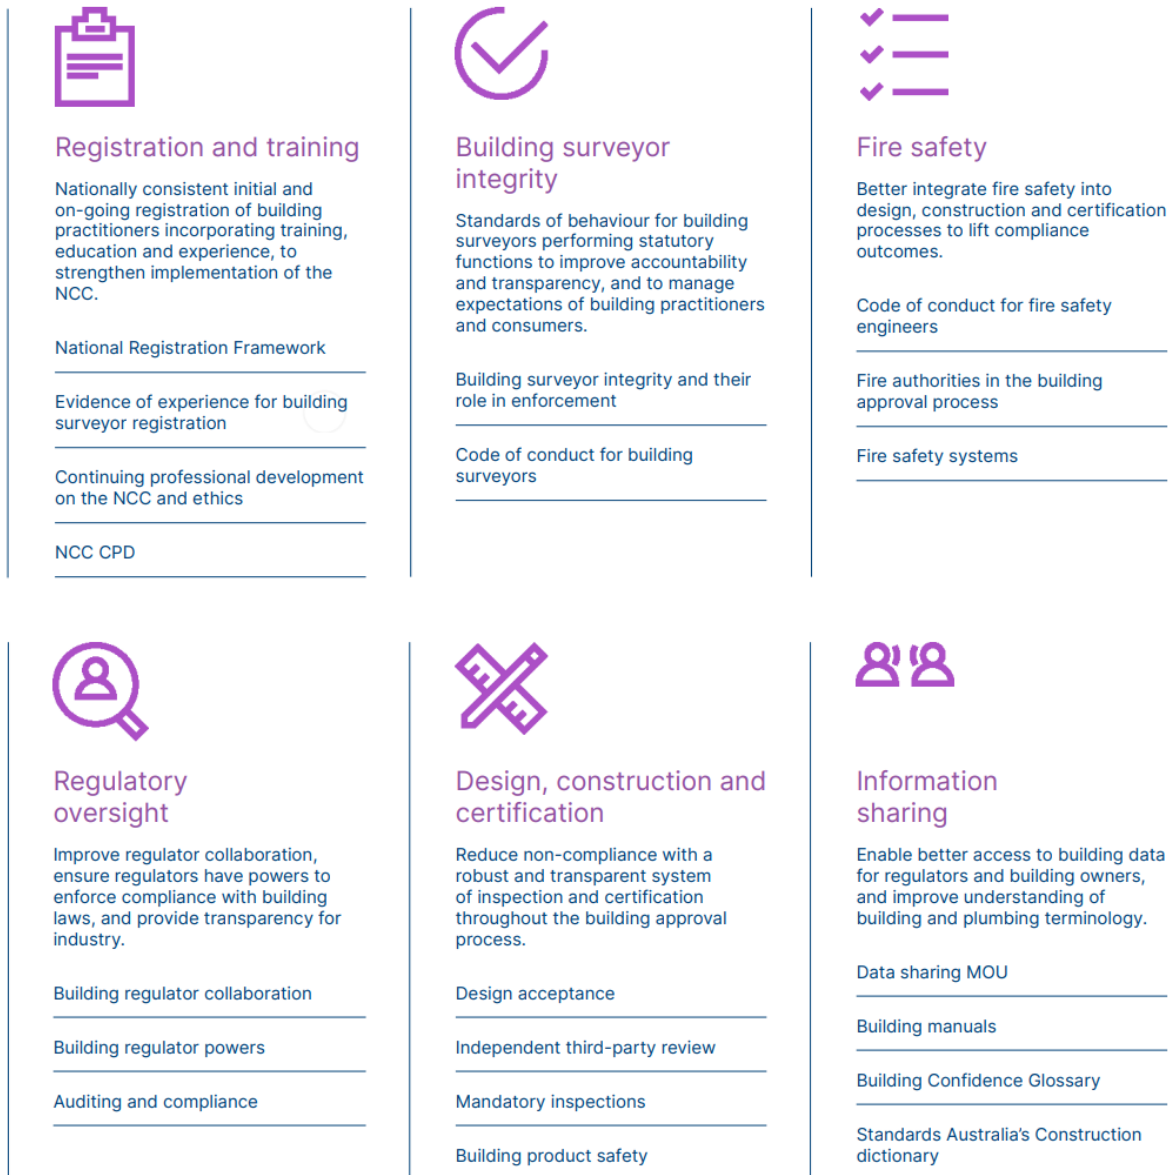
Registration and training

Nationally consistent initial and on-going registration of building practitioners incorporating training, education and experience, to strengthen implementation of the NCC.

National Registration Framework

Evidence of experience for building surveyor registration

Continuing professional development on the NCC and ethics

NCC CPD

Building surveyor integrity

Standards of behaviour for building surveyors performing statutory functions to improve accountability and transparency, and to manage expectations of building practitioners and consumers.

Building surveyor integrity and their role in enforcement

Code of conduct for building surveyors

Fire safety

Better integrate fire safety into design, construction and certification processes to lift compliance outcomes.

Code of conduct for fire safety engineers

Fire authorities in the building approval process

Fire safety systems

Regulatory oversight

Improve regulator collaboration, ensure regulators have powers to enforce compliance with building laws, and provide transparency for industry.

Building regulator collaboration

Building regulator powers

Auditing and compliance

Design, construction and certification

Reduce non-compliance with a robust and transparent system of inspection and certification throughout the building approval process.

Design acceptance

Independent third-party review

Mandatory inspections

Building product safety

Information sharing

Enable better access to building data for regulators and building owners, and improve understanding of building and plumbing terminology.

Data sharing MOU

Building manuals

Building Confidence Glossary

Standards Australia's Construction dictionary